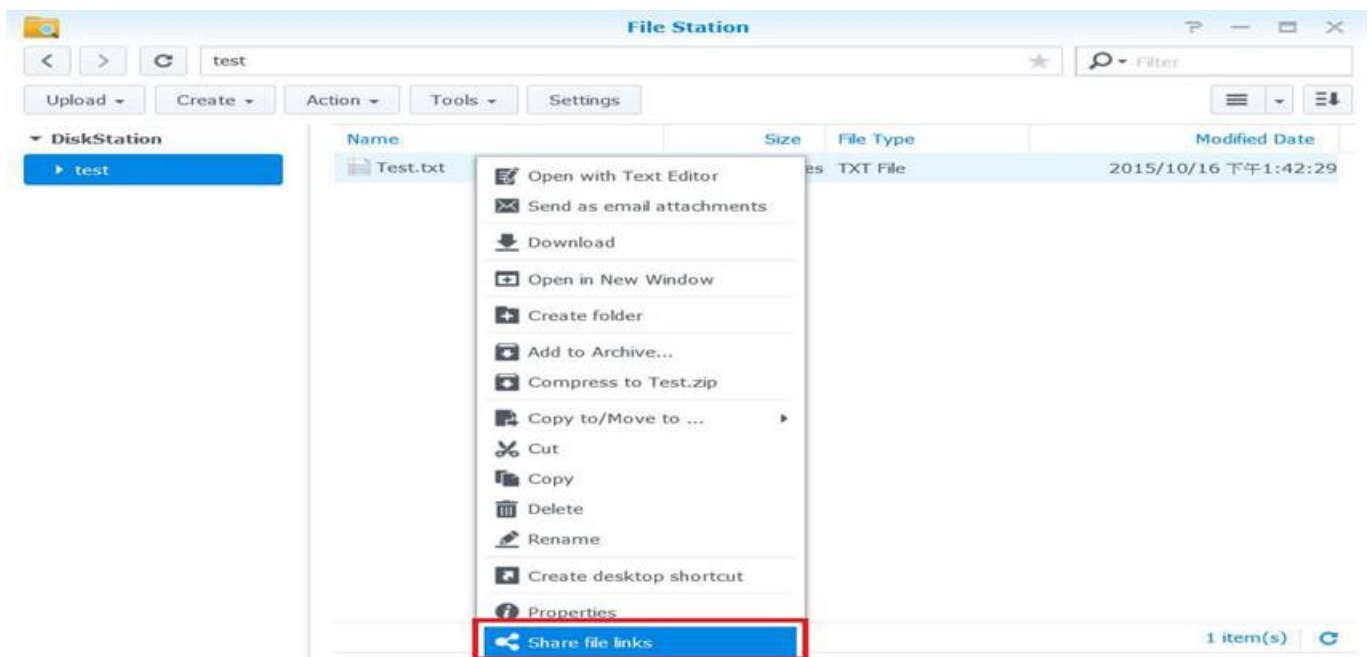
File Station

test

Filter

Upload ▾ Create ▾ Action ▾ Tools ▾ Settings

▾ DiskStation

▸ test

| Name | Size | File Type | Modified Date |
|---|---|---|---|
| Test.txt | es | TXT File | 2015/10/16 下午1:42:29 |

Open with Text Editor
Send as email attachments
Download
Open in New Window
Create folder
Add to Archive...
Compress to Test.zip
Copy to/Move to ...
Cut
Copy
Delete
Rename
Create desktop shortcut
Properties
Share file links

1 item(s)